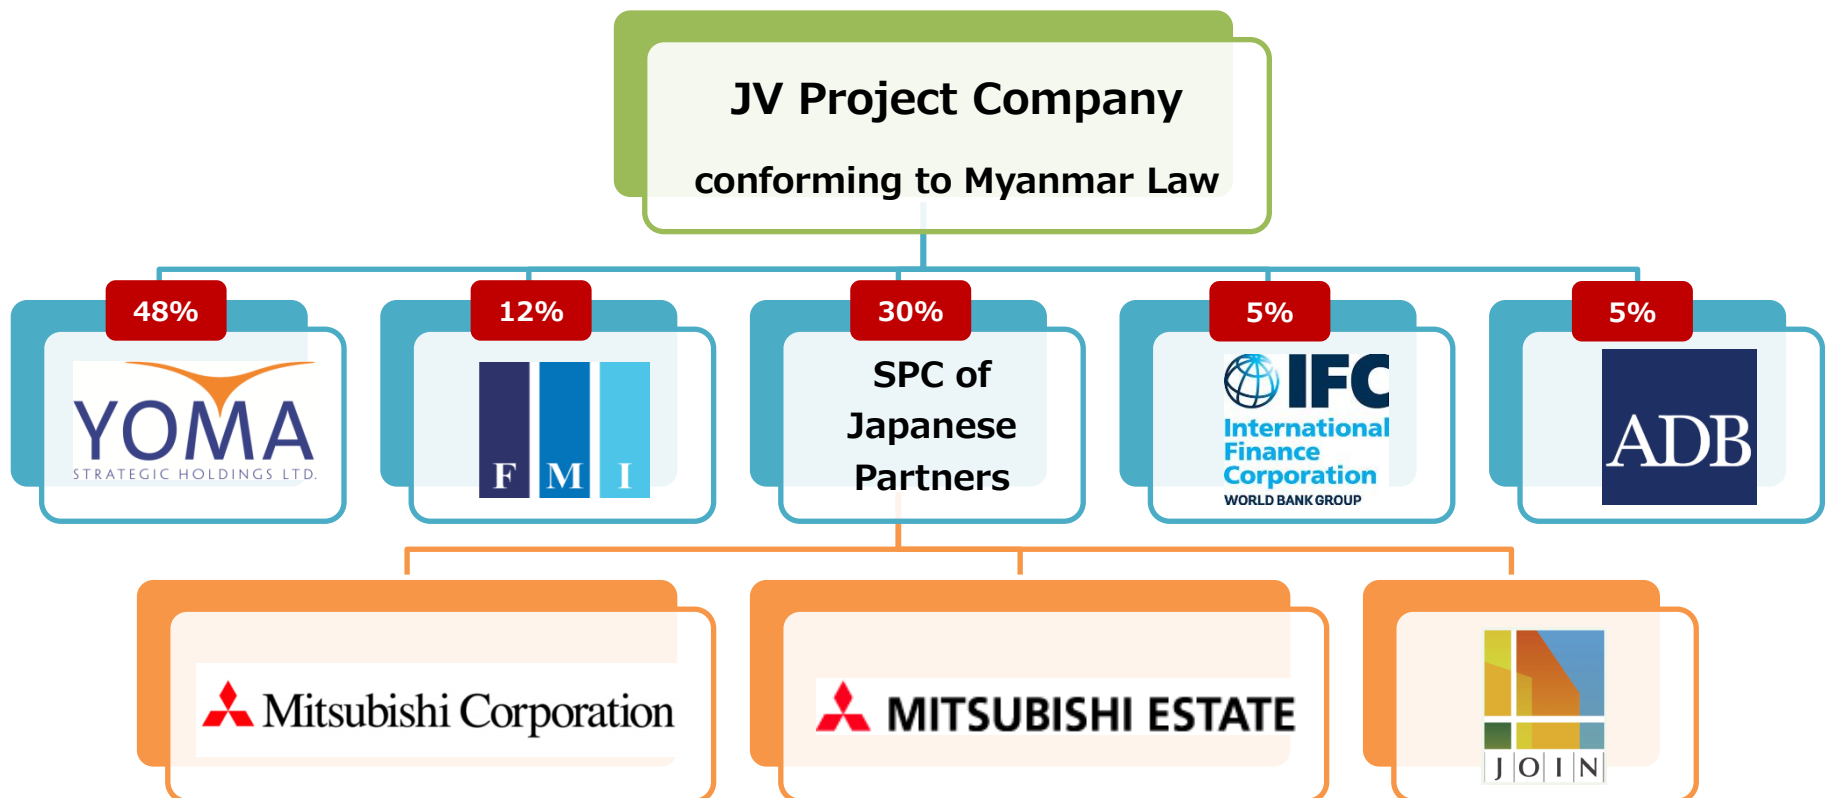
JV Project Company

conforming to Myanmar Law

48%

YOMA
STRATEGIC HOLDINGS LTD.

12%

F M I

30%

SPC of Japanese Partners

5%

IFC
International Finance Corporation
WORLD BANK GROUP

5%

ADB

Mitsubishi Corporation

MITSUBISHI ESTATE

JOIN